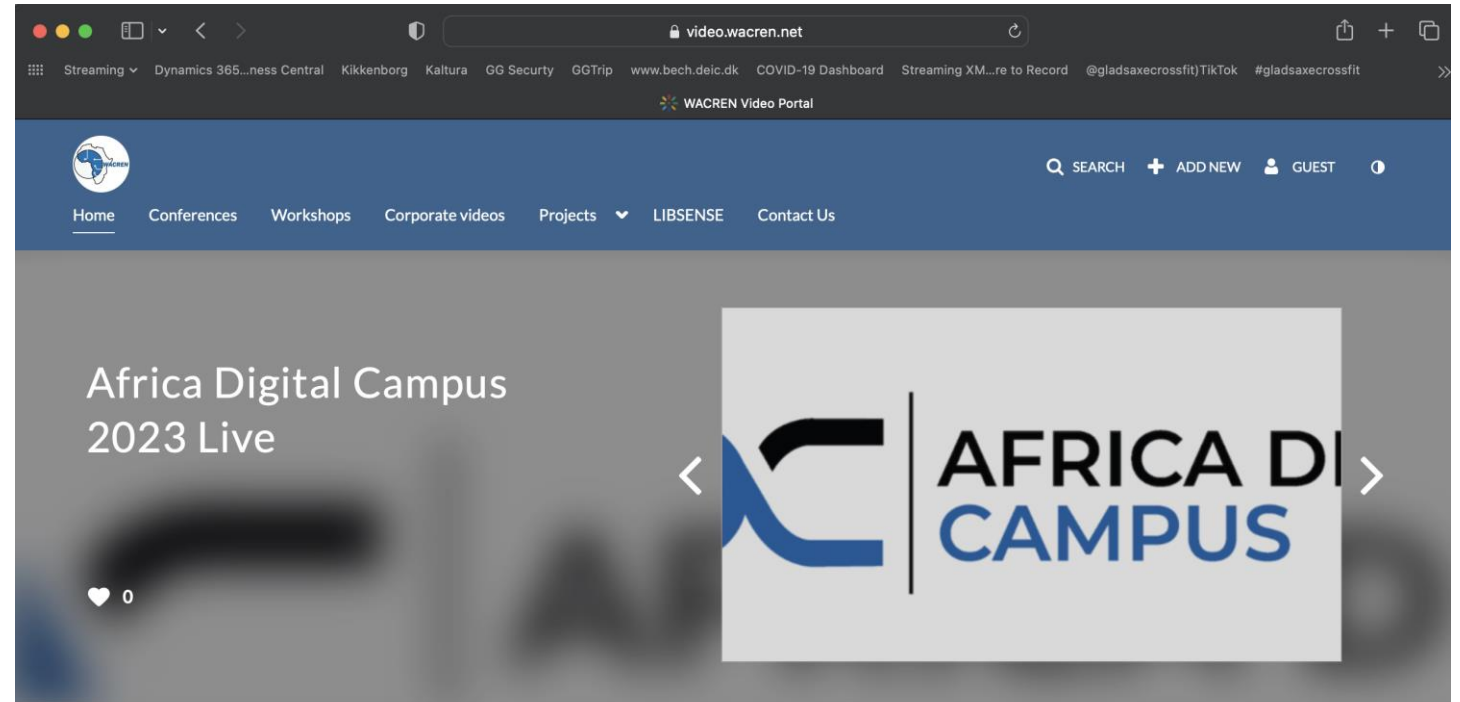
video.wacren.net

Streaming Dynamics 365...ness Central Kikkenborg Kaltura GG Securty GGTrip www.bech.deic.dk COVID-19 Dashboard Streaming XM...re to Record @gladsaxecrossfit)TikTok #gladsaxecrossfit

WACREN Video Portal

WACREN

SEARCH ADD NEW GUEST

Home Conferences Workshops Corporate videos Projects LIBSENSE Contact Us

Africa Digital Campus 2023 Live

0

AFRICA DI
CAMPUS